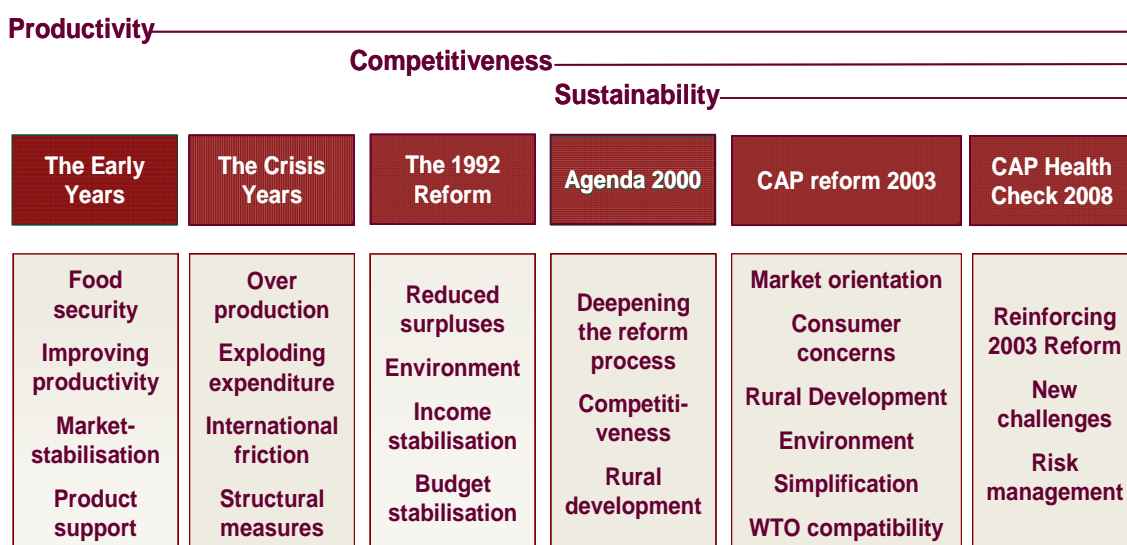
Productivity

Competitiveness

Sustainability

The Early Years

The Crisis Years

The 1992 Reform

Agenda 2000

CAP reform 2003

CAP Health Check 2008

Food security

Improving productivity

Market-stabilisation

Product support

Over production

Exploding expenditure

International friction

Structural measures

Reduced surpluses

Environment

Income stabilisation

Budget stabilisation

Deepening the reform process

Competitiveness

Rural development

Market orientation

Consumer concerns

Rural Development

Environment

Simplification

WTO compatibility

Reinforcing 2003 Reform

New challenges

Risk management